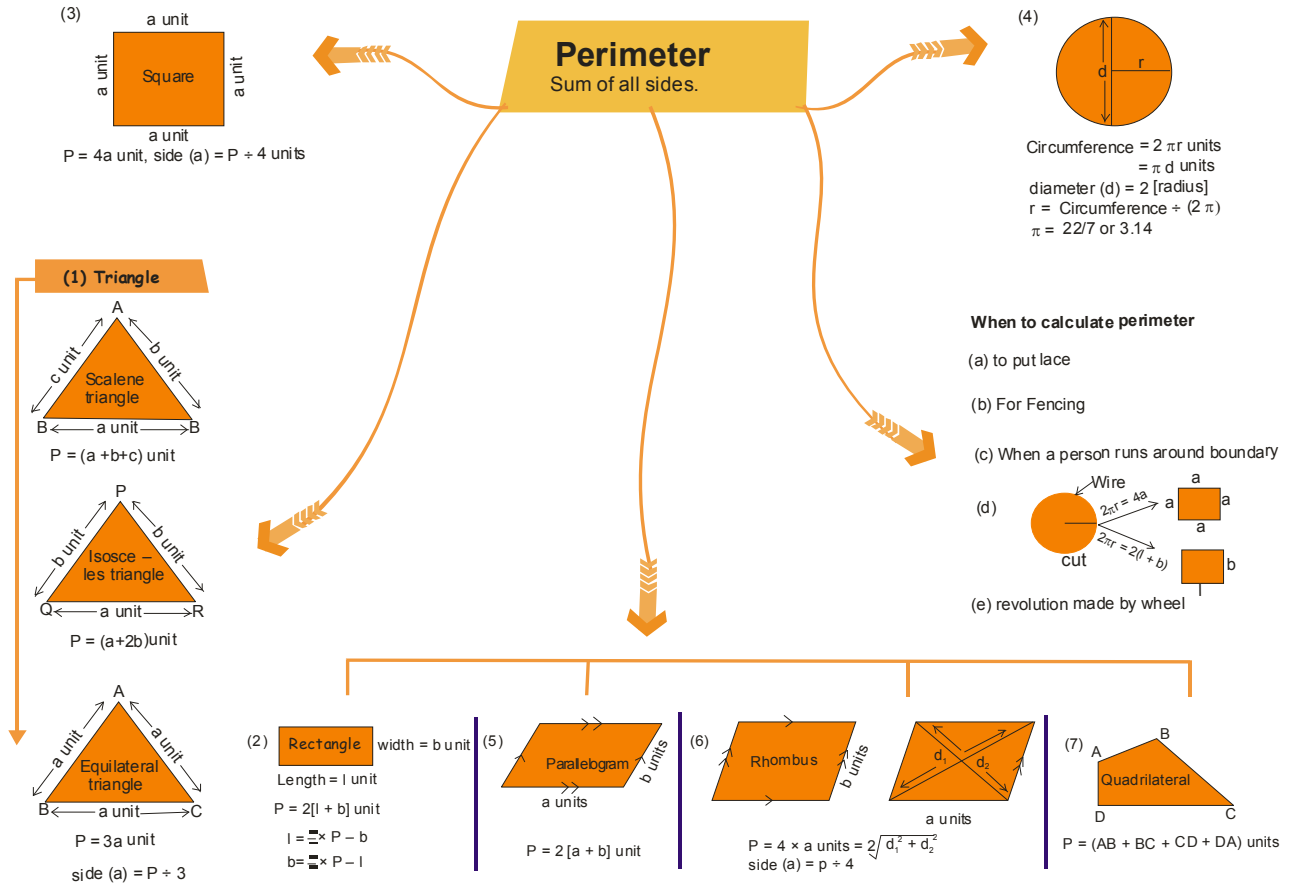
Perimeter
Sum of all sides.

(3)
a unit
a unit
Square
a unit
a unit
P = 4a unit, side (a) = P ÷ 4 units

(4)
d
r
Circumference = 2 $\pi$r units
= $\pi$ d units
diameter (d) = 2 [radius]
r = Circumference ÷ (2 $\pi$)
$\pi$ = 22/7 or 3.14

(1) Triangle
A
c unit
b unit
Scalene triangle
B
a unit
B
P = (a +b+c) unit

P
b unit
b unit
Isosce – les triangle
Q
a unit
R
P = (a+2b)unit

A
a unit
a unit
Equilateral triangle
B
a unit
C
P = 3a unit
side (a) = P ÷ 3

When to calculate perimeter
(a) to put lace
(b) For Fencing
(c) When a person runs around boundary
(d)
Wire
$2\pi r = 4a$
a
a
a
a
$2\pi r = 2(l + b)$
cut
b
l
(e) revolution made by wheel

(2)
Rectangle
width = b unit
Length = l unit
P = 2[l + b] unit
l = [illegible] × P – b
b= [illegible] × P – l

(5)
Parallelogram
b units
a units
P = 2 [a + b] unit

(6)
Rhombus
b units
$d_1$
$d_2$
a units
P = 4 × a units = $2\sqrt{d_1^2 + d_2^2}$
side (a) = p ÷ 4

(7)
A
B
Quadrilateral
D
C
P = (AB + BC + CD + DA) units